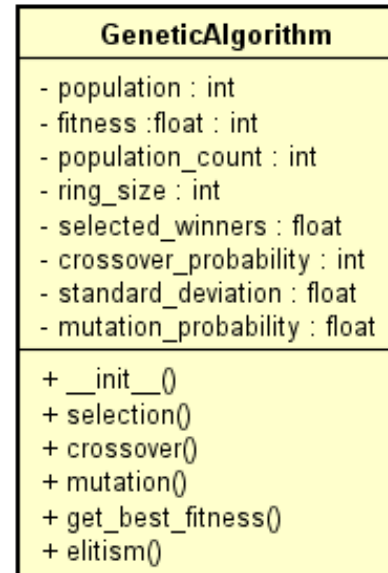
GeneticAlgorithm

- population : int
- fitness :float : int
- population_count : int
- ring_size : int
- selected_winners : float
- crossover_probability : int
- standard_deviation : float
- mutation_probability : float

+ \_\_init\_\_()
+ selection()
+ crossover()
+ mutation()
+ get_best_fitness()
+ elitism()